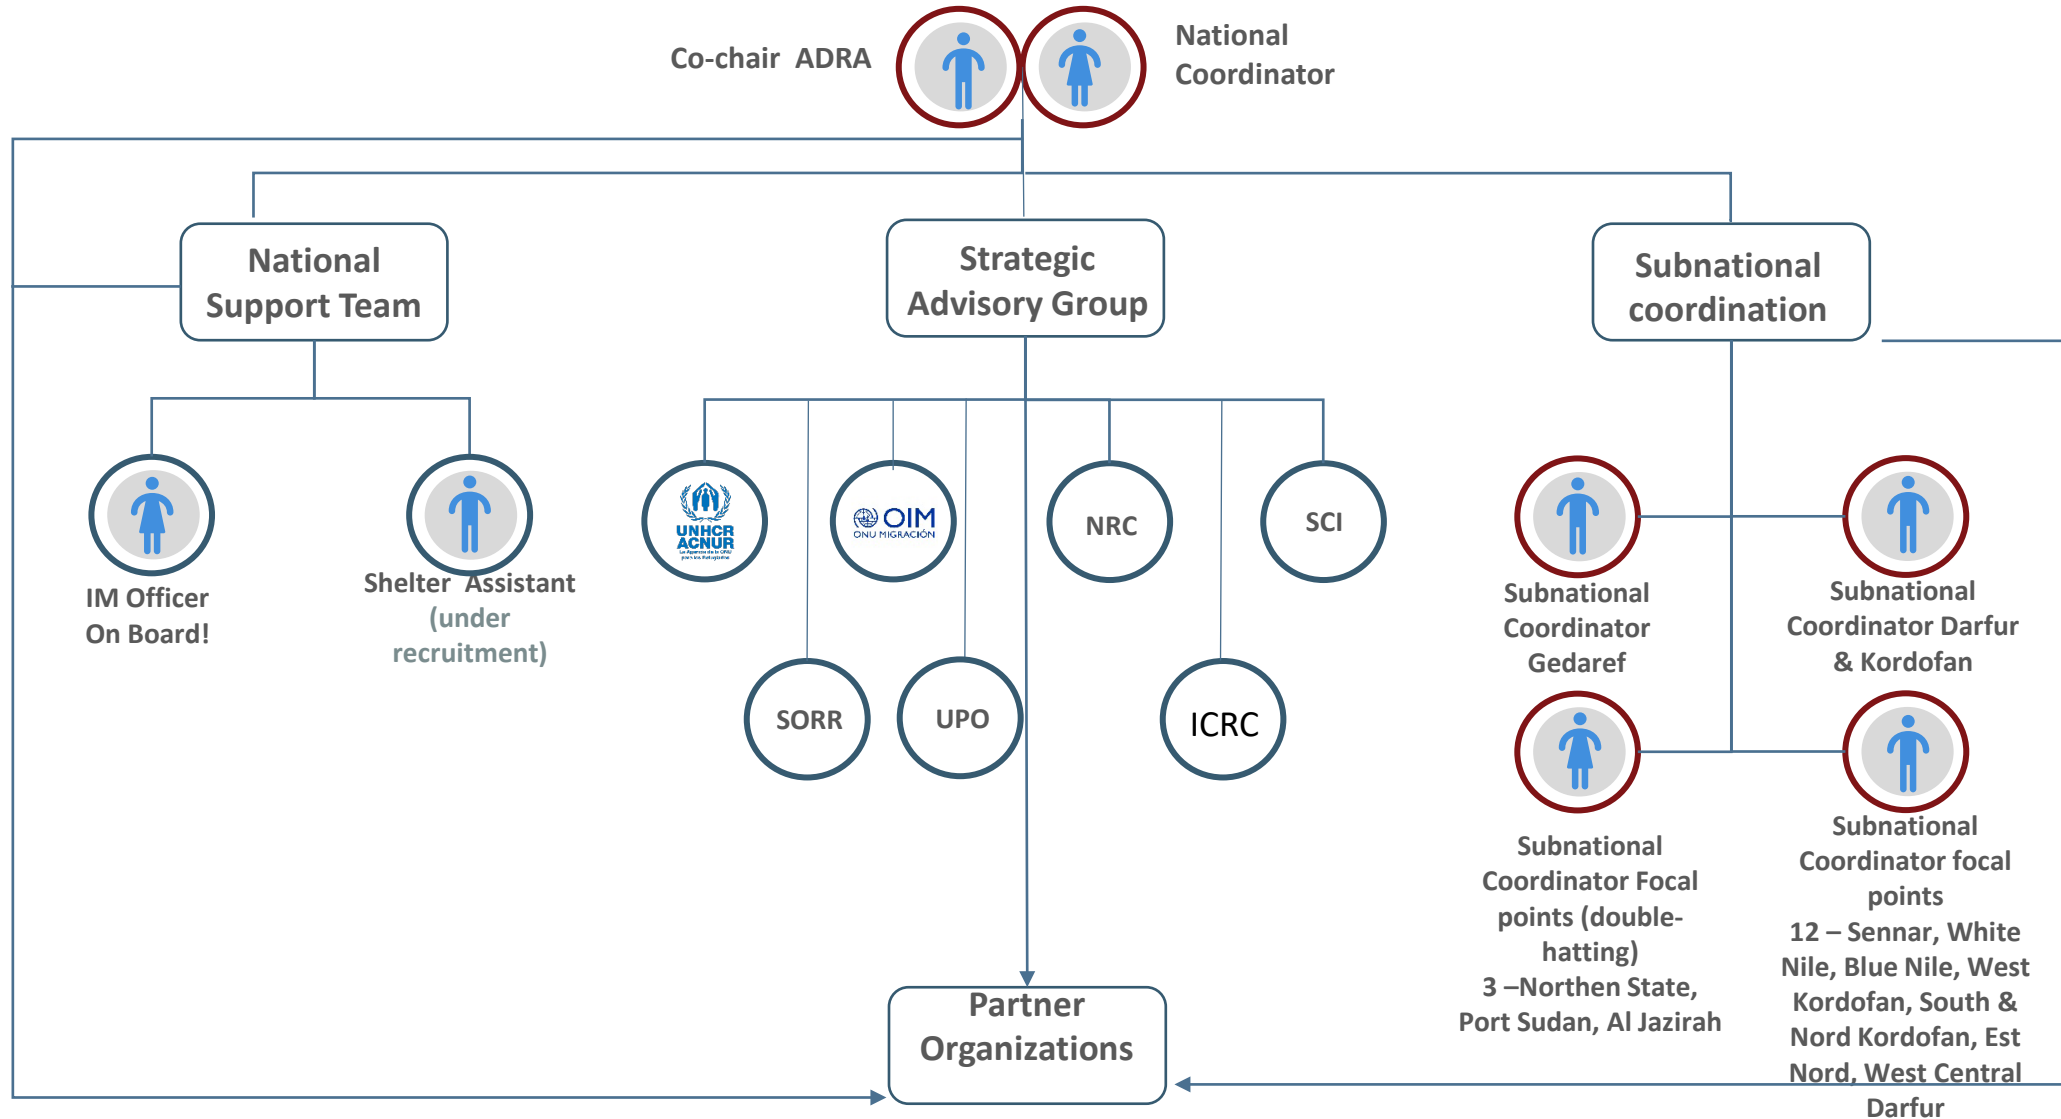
Co-chair ADRA

National Coordinator

National Support Team

Strategic Advisory Group

Subnational coordination

IM Officer On Board!

Shelter Assistant (under recruitment)

UNHCR ACNUR

OIM ONU MIGRACIÓN

NRC

SCI

SORR

UPO

ICRC

Subnational Coordinator Gedaref

Subnational Coordinator Darfur & Kordofan

Subnational Coordinator Focal points (double-hatting)
3 –Northen State, Port Sudan, Al Jazirah

Subnational Coordinator focal points
12 – Sennar, White Nile, Blue Nile, West Kordofan, South & Nord Kordofan, Est Nord, West Central Darfur

Partner Organizations